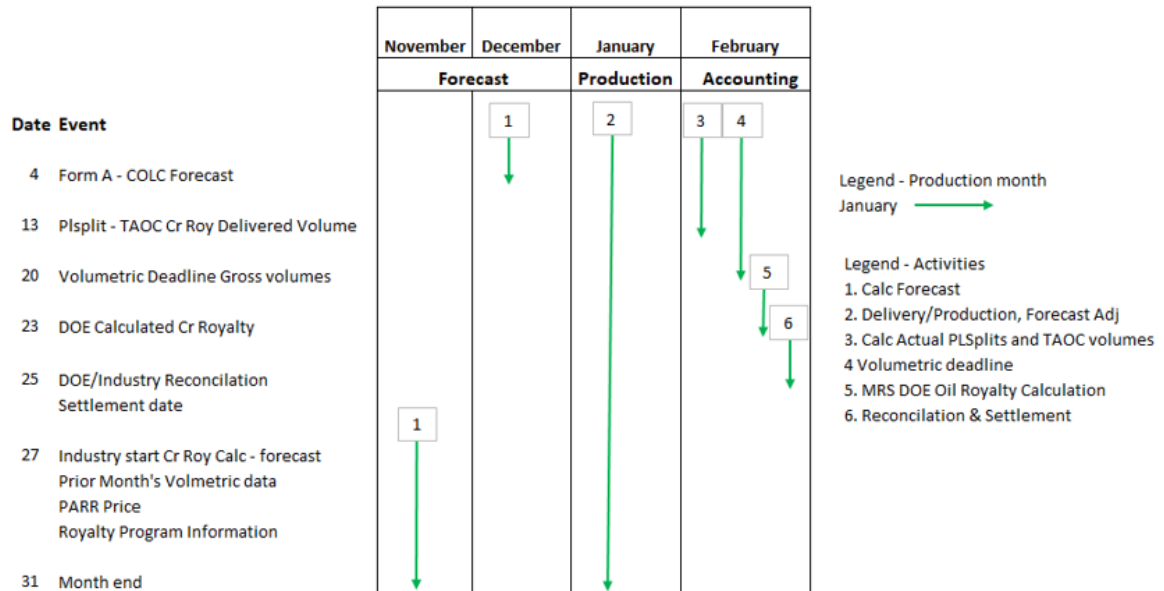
| November | December | January | February |
|---|---|---|---|
| Forecast | | Production | Accounting |

1 2 3 4

Date Event

4 Form A - COLC Forecast

13 Plsplit - TAOC Cr Roy Delivered Volume

20 Volumetric Deadline Gross volumes

5

23 DOE Calculated Cr Royalty

6

25 DOE/Industry Reconcilation Settlement date

1

27 Industry start Cr Roy Calc - forecast
Prior Month's Volmetric data
PARR Price
Royalty Program Information

31 Month end

Legend - Production month
January

Legend - Activities
1. Calc Forecast
2. Delivery/Production, Forecast Adj
3. Calc Actual PLSplits and TAOC volumes
4 Volumetric deadline
5. MRS DOE Oil Royalty Calculation
6. Reconcilation & Settlement